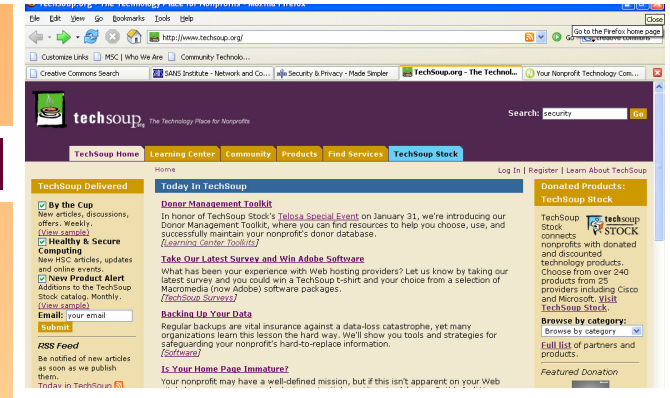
TechSoup.org - The Technology Place for Nonprofits - Mozilla Firefox

File Edit View Go Bookmarks Tools Help

Close

Go to the Firefox home page

http://www.techsoup.org/

Go

Creative Commons

Customize Links | MSC | Who We Are | Community Techno...

Creative Commons Search | SANS Institute - Network and Co... | Security & Privacy - Made Simpler | TechSoup.org - The Technol... | Your Nonprofit Technology Com...

techsoup.org The Technology Place for Nonprofits

Search: security Go

TechSoup Home | Learning Center | Community | Products | Find Services | TechSoup Stock

Home

Log In | Register | Learn About TechSoup

TechSoup Delivered

By the Cup
New articles, discussions, offers. Weekly.
(View sample)

Healthy & Secure Computing
New HSC articles, updates and online events.

New Product Alert
Additions to the TechSoup Stock catalog. Monthly.
(View sample)

Email: your email
Submit

RSS Feed
Be notified of new articles as soon as we publish them.
Today in TechSoup

Today In TechSoup

Donor Management Toolkit
In honor of TechSoup Stock's Telosa Special Event on January 31, we're introducing our Donor Management Toolkit, where you can find resources to help you choose, use, and successfully maintain your nonprofit's donor database.
[Learning Center Toolkits]

Take Our Latest Survey and Win Adobe Software
What has been your experience with Web hosting providers? Let us know by taking our latest survey and you could win a TechSoup T-shirt and your choice from a selection of Macromedia (now Adobe) software packages.
[TechSoup Surveys]

Backing Up Your Data
Regular backups are vital insurance against a data-loss catastrophe, yet many organizations learn this lesson the hard way! We'll show you tools and strategies for safeguarding your nonprofit's hard-to-replace information.
[Software]

Is Your Home Page Immature?
Your nonprofit may have a well-defined mission, but if this isn't apparent on your Web

Donated Products: TechSoup Stock

TechSoup Stock connects nonprofits with donated and discounted technology products. Choose from over 240 products from 25 providers including Cisco and Microsoft. Visit TechSoup Stock.

techsoup STOCK

Browse by category:
Browse by category

Full list of partners and products.

Featured Donation